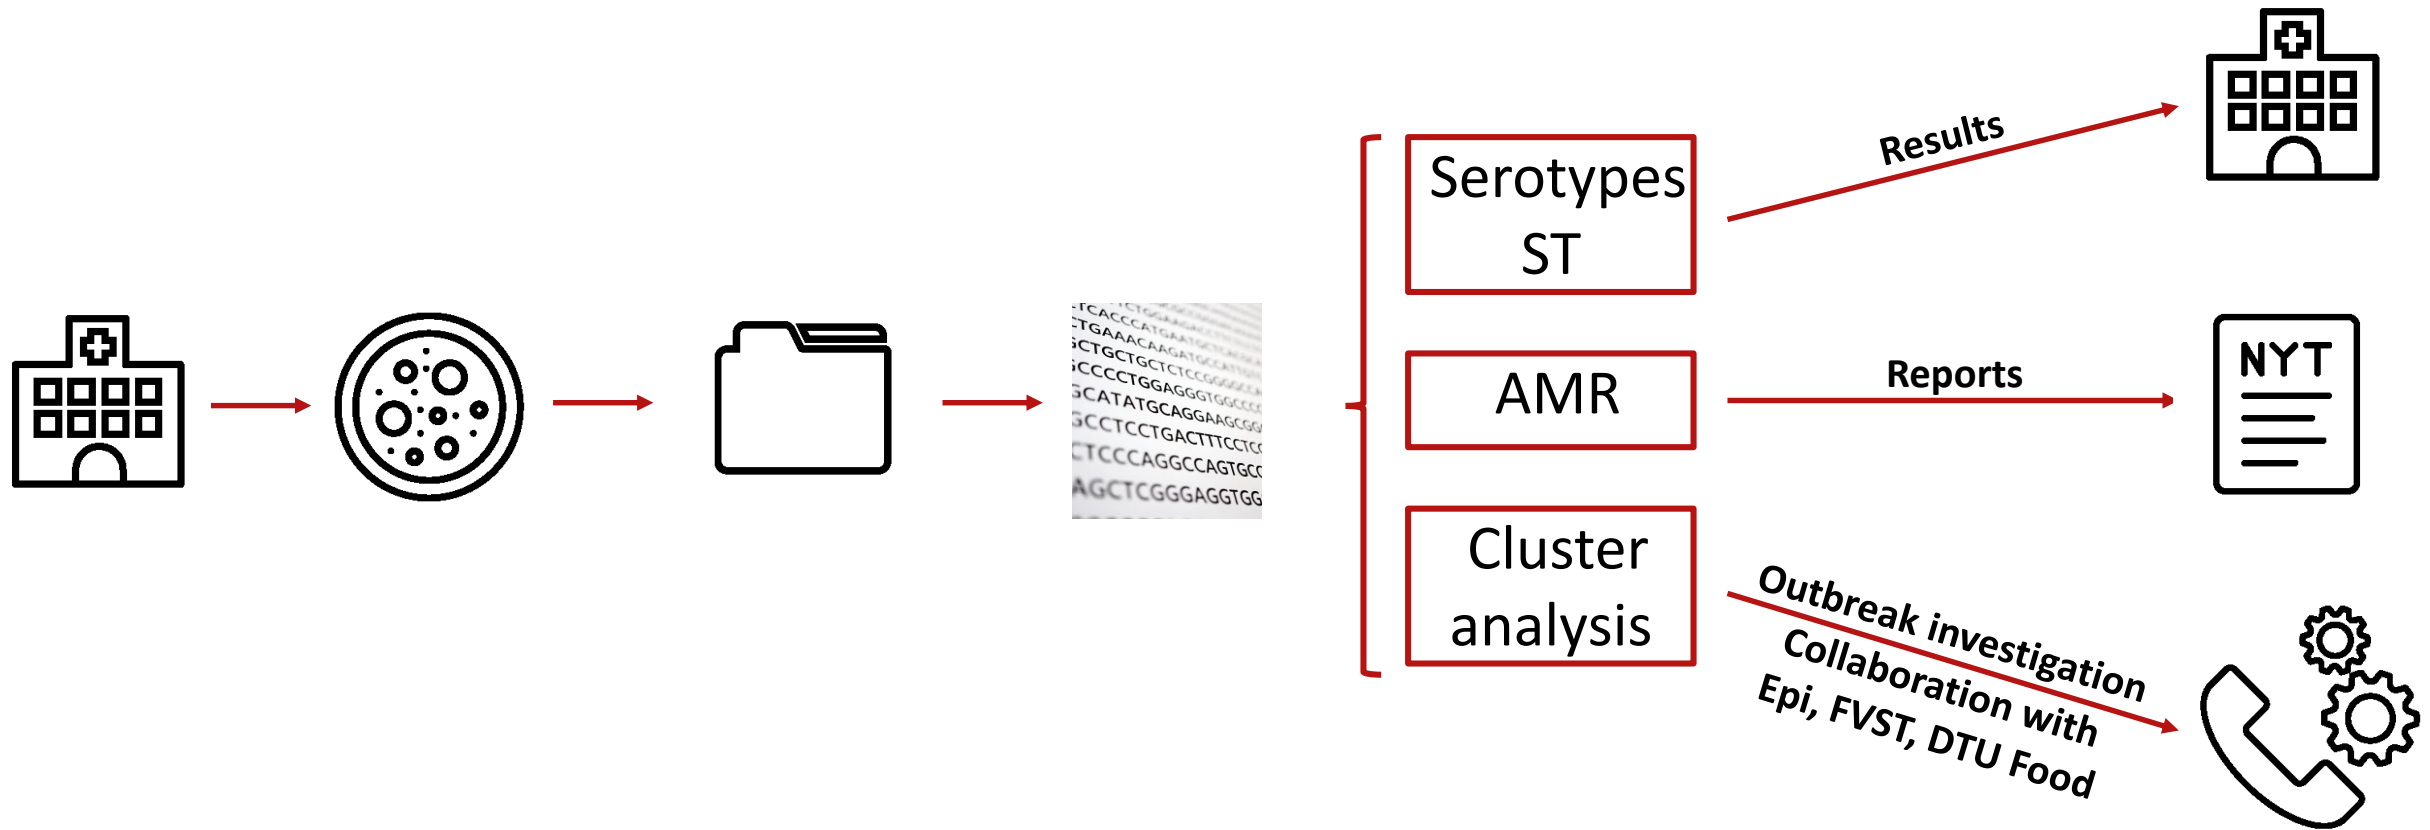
TCACCCATGG
TGAAACAAGATG
CTGCTGCTCTCC
CCCCTGGAGGGTGG
CATATGCAGGAAGCGG
GCCTCCTGACTTTCCTC
TCCCAGGCCAGTGCC
AGCTCGGGAGGTGG

Serotypes
ST

AMR

Cluster
analysis

Results

Reports

NYT

Outbreak investigation
Collaboration with
Epi, FVST, DTU Food